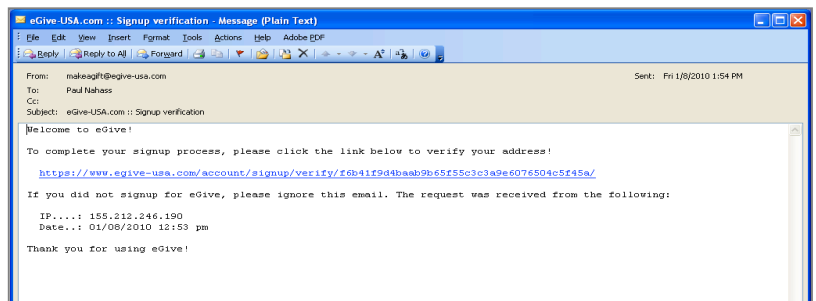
eGive-USA.com :: Signup verification - Message (Plain Text)

File Edit View Insert Format Tools Actions Help Adobe PDF

Reply Reply to All Forward

From: makeagift@egive-usa.com
Sent: Fri 1/8/2010 1:54 PM
To: Paul Nahass
Cc:
Subject: eGive-USA.com :: Signup verification

Welcome to eGive!

To complete your signup process, please click the link below to verify your address!

https://www.egive-usa.com/account/signup/verify/f6b41f9d4baab9b65f55c3c3a9e6076504c5f45a/

If you did not signup for eGive, please ignore this email. The request was received from the following:

IP....: 155.212.246.190
Date..: 01/08/2010 12:53 pm

Thank you for using eGive!